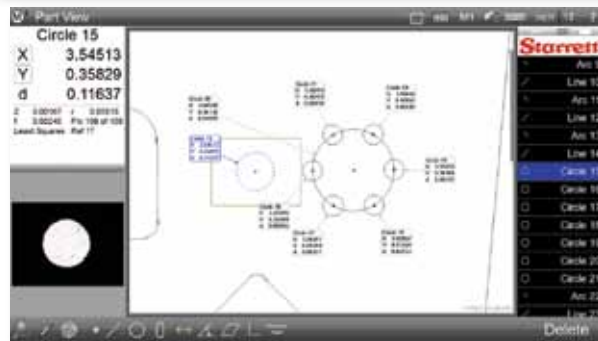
Part View

Circle 15
X 3.54513
Y 0.35829
d 0.11637

Least Squares

Starrett
Arc 1
Line 10
Arc 11
Line 12
Arc 13
Line 14
Circle 15
Circle 16
Circle 17
Circle 18
Circle 19
Circle 20
Circle 21
Arc 22

Delete